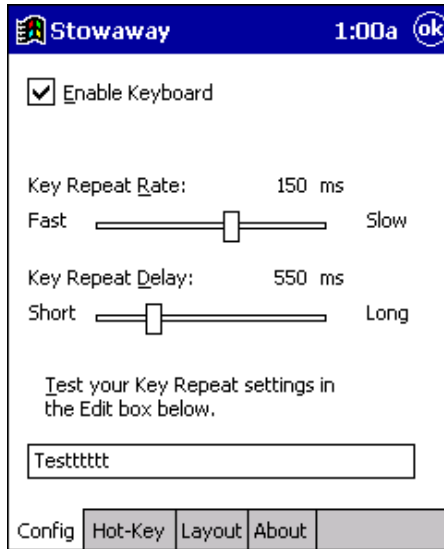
Stowaway 1:00a ok

Enable Keyboard

Key Repeat Rate: 150 ms

Fast Slow

Key Repeat Delay: 550 ms

Short Long

Test your Key Repeat settings in the Edit box below.

Testttttt

Config | Hot-Key | Layout | About